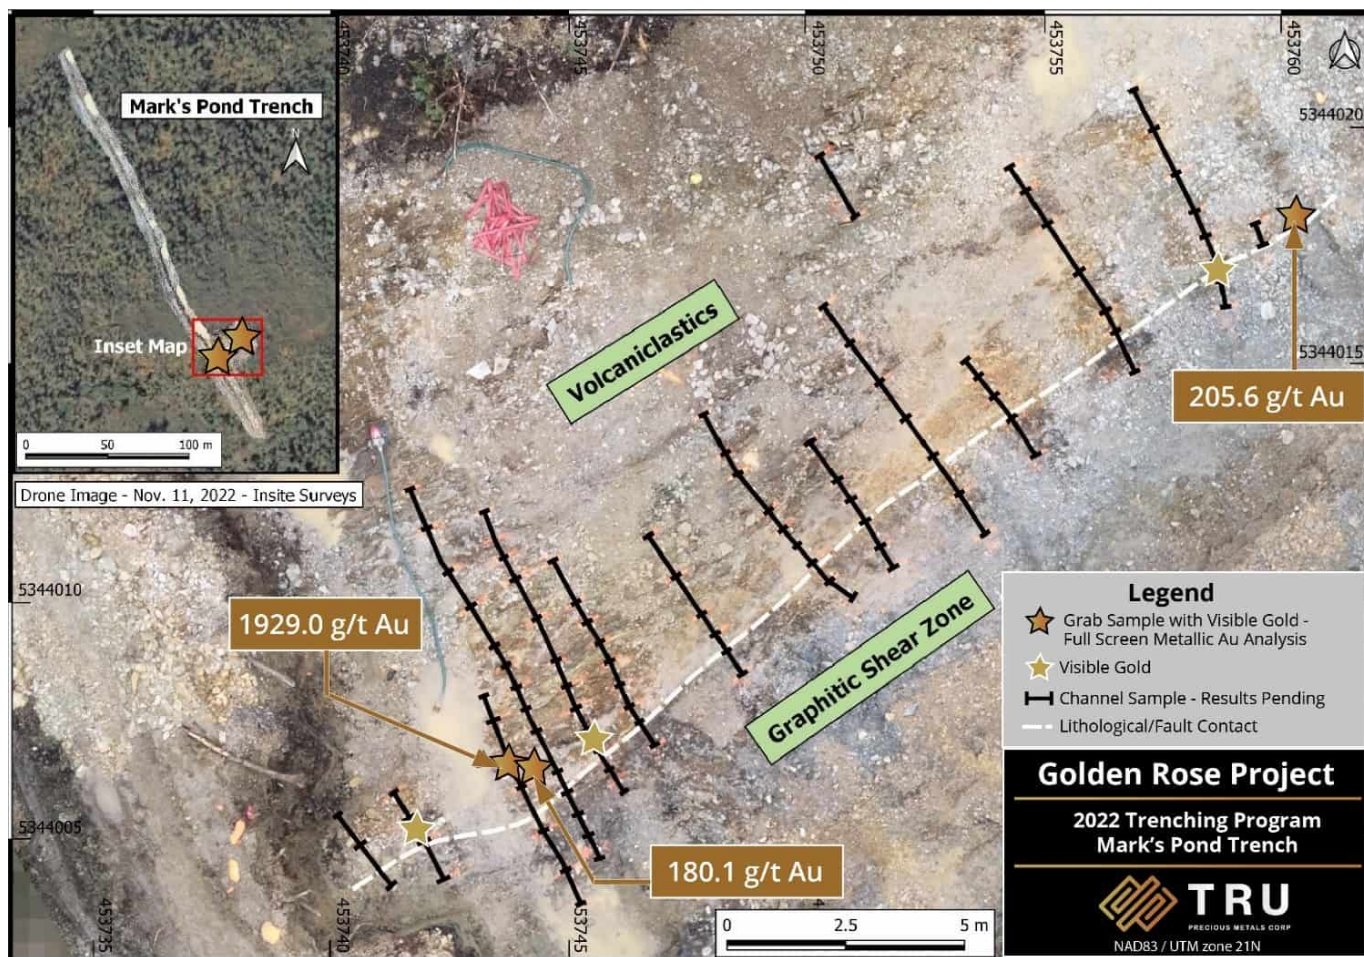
Mark's Pond Trench

N

Inset Map

0 50 100 m

Drone Image - Nov. 11, 2022 - Insite Surveys

453740 453745 453750 453755 453760

5344020

5344015

5344010

5344005

453735 453740 453745

Volcaniclastics

Graphitic Shear Zone

205.6 g/t Au

1929.0 g/t Au

180.1 g/t Au

Legend

Grab Sample with Visible Gold - Full Screen Metallic Au Analysis

Visible Gold

Channel Sample - Results Pending

Lithological/Fault Contact

Golden Rose Project

2022 Trenching Program
Mark's Pond Trench

TRU
PRECIOUS METALS CORP

NAD83 / UTM zone 21N

0 2.5 5 m